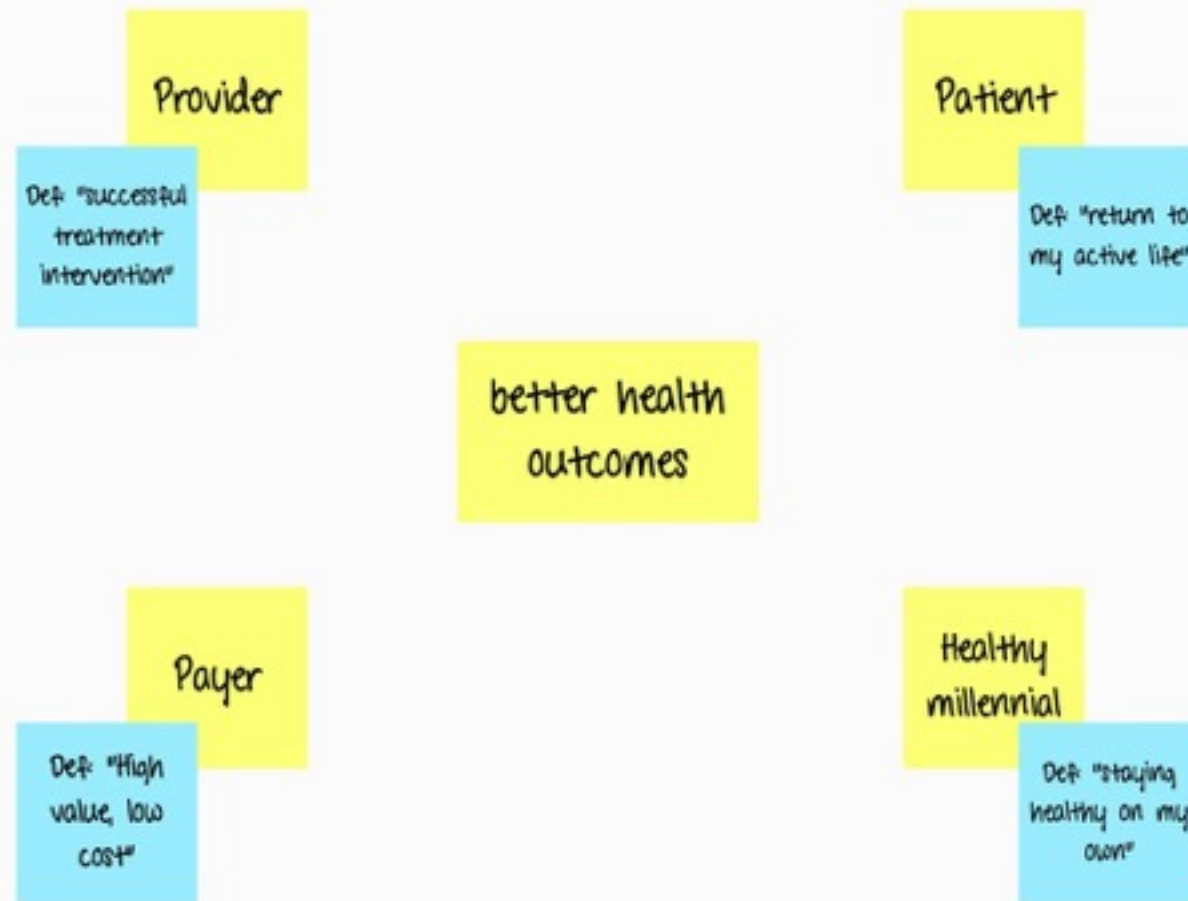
Provider

Def: "successful treatment intervention"

Patient

Def: "return to my active life"

better health outcomes

Payer

Def: "High value, low cost"

Healthy millennial

Def: "staying healthy on my own"